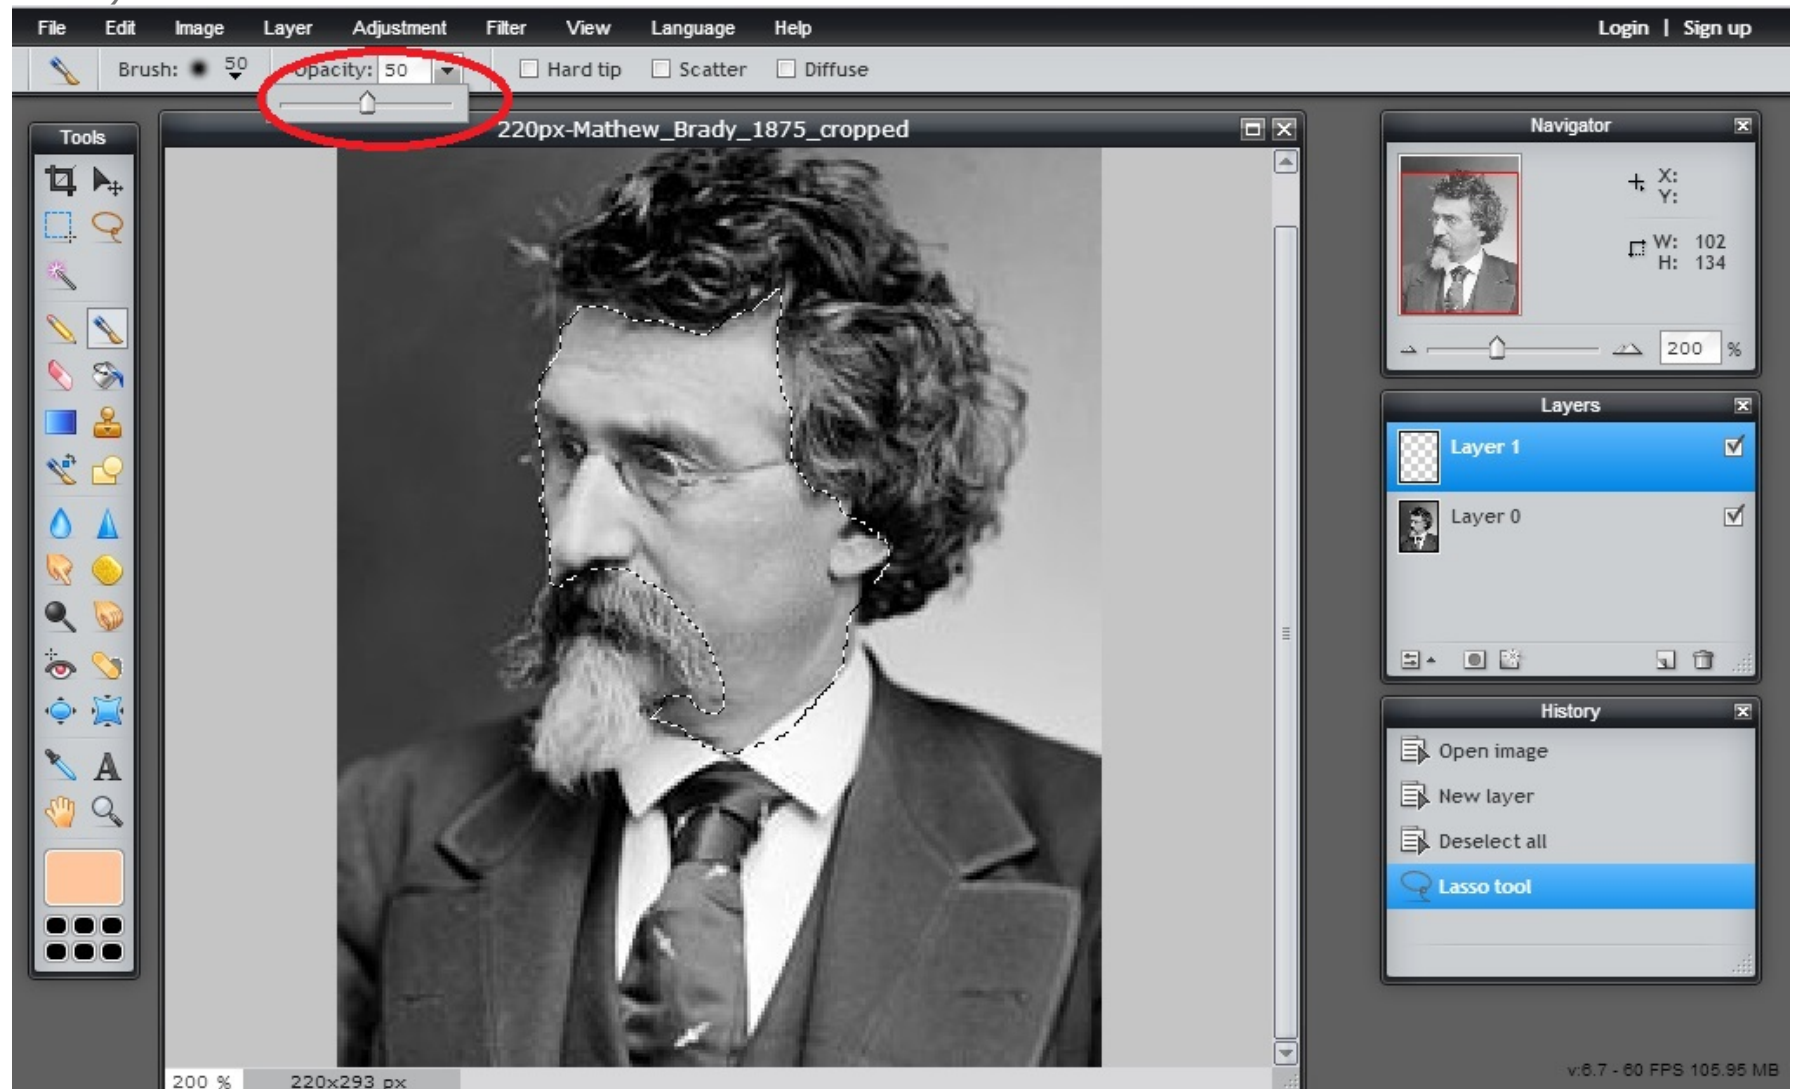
File Edit Image Layer Adjustment Filter View Language Help

Login | Sign up

Brush: 50 Opacity: 50 Hard tip Scatter Diffuse

Tools

220px-Mathew_Brady_1875_cropped

Navigator

X:
Y:

W: 102
H: 134

200 %

Layers

Layer 1

Layer 0

History

Open image

New layer

Deselect all

Lasso tool

200 %

220x293 px

v:6.7 - 60 FPS 105.95 MB